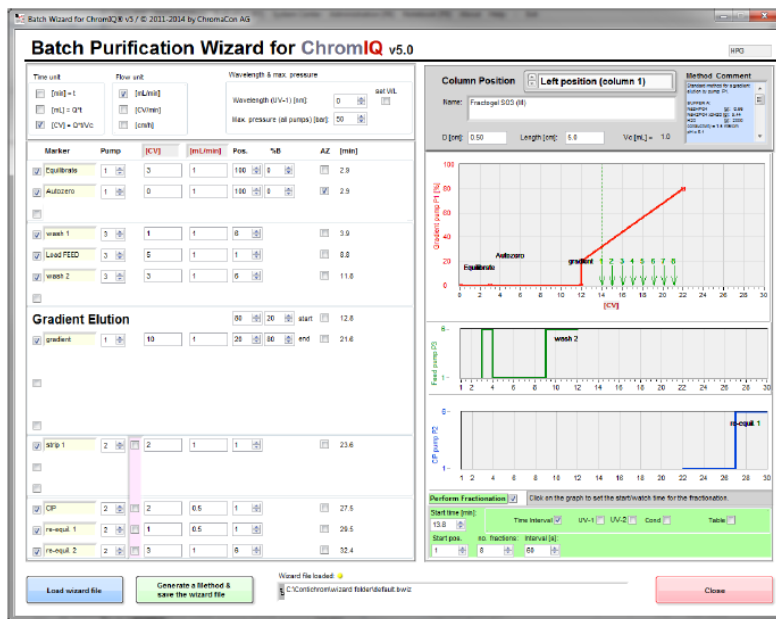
Batch Wizard for ChromIQ® v5 / © 2011-2014 by ChromaCon AG

Batch Purification Wizard for ChromIQ v5.0

HPG

Time unit
[min] = t
[mL] = Q/t
[CV] = Q*t/Vc

Flow unit
[mL/min]
[CV/min]
[cm/h]

Wavelength & max. pressure
Wavelength (UV-1) [nm]: 0
Max. pressure (all pumps) [bar]: 50
set WL

| Marker | Pump | [CV] | [mL/min] | Pos. | %B | AZ | [min] |
|---|---|---|---|---|---|---|---|
| Equilibrate | 1 | 3 | 1 | 100 | 0 | | 2.9 |
| Autozero | 1 | 0 | 1 | 100 | 0 | ✓ | 2.9 |
| wash 1 | 3 | 1 | 1 | 8 | | | 3.9 |
| Load FEED | 3 | 5 | 1 | 1 | | | 8.8 |
| wash 2 | 3 | 3 | 1 | 6 | | | 11.8 |

Gradient Elution

| | | | | 80 | 20 | start | 12.8 |
|---|---|---|---|---|---|---|---|
| gradient | 1 | 10 | 1 | 20 | 80 | end | 21.6 |
| strip 1 | 2 | 2 | 1 | 1 | | | 23.6 |
| CIP | 2 | 2 | 0.5 | 1 | | | 27.5 |
| re-equil. 1 | 2 | 1 | 0.5 | 1 | | | 29.5 |
| re-equil. 2 | 2 | 3 | 1 | 8 | | | 32.4 |

Column Position
Left position (column 1)
Name: Fractogel SO3 (M)
D [cm]: 0.50 Length [cm]: 5.0 Vc [mL] = 1.0

Method Comment
Standard method for gradient elution to pump P1.
BUFFER A:
NaH2PO4 [g]: 0.89
Na2HPO4 x2H2O [g]: 0.44
H2O [g]: 2000
conductivity = 1.4 mS/cm
pH = 6.1

Gradient pump P1 [%B]
100 80 60 40 20 0
Equilibrate Autozero gradient
1 2 3 4 5 6 7 8
0 2 4 6 8 10 12 14 16 18 20 22 24 26 28 30
[CV]

Feed pump P3
wash 2
1 2 3 4 5 6 7 8 9 10 11 12 13 14 15 16 17 18 19 20 21 22 23 24 25 26 27 28 29 30

CIP pump P2
re-equil. 1
1 2 4 6 8 10 12 14 16 18 20 22 24 26 28 30

Perform Fractionation ✓ Click on the graph to set the start/switch time for the fractionation.
Start time [min]: 13.8
Time Interval ✓ UV-1 UV-2 Cond Table
Start pos. 1 no. fractions: 8 interval [s]: 60

Load wizard file
Generate a Method & save the wizard file
Wizard file loaded:
C:\Contichrom\wizard folder\default.bwiz
Close